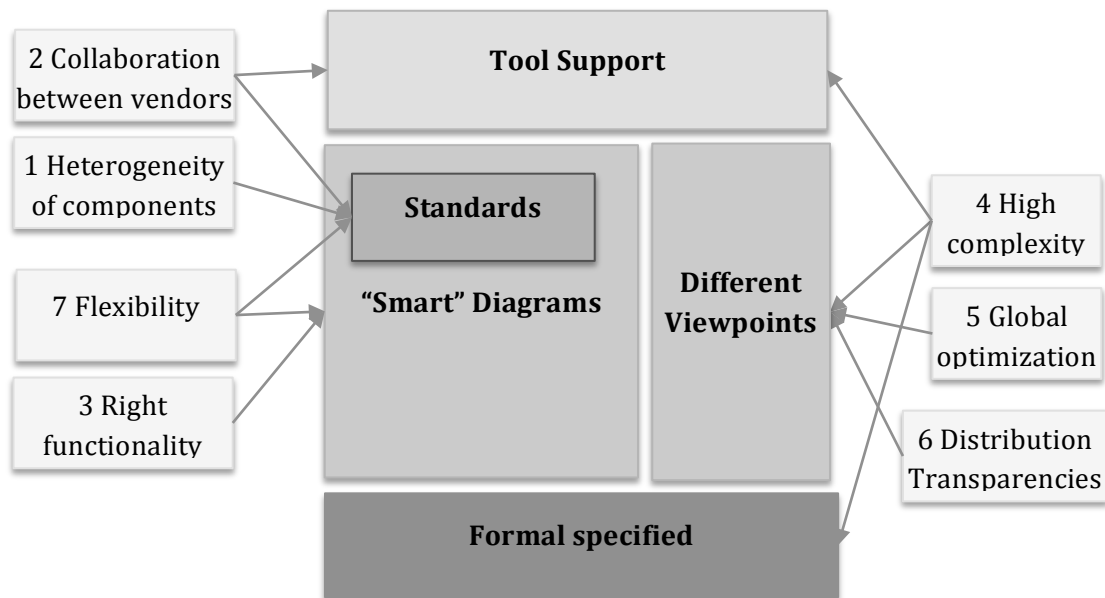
2 Collaboration between vendors

Tool Support

1 Heterogeneity of components

Standards

"Smart" Diagrams

Different Viewpoints

4 High complexity

7 Flexibility

5 Global optimization

3 Right functionality

6 Distribution Transparencies

Formal specified